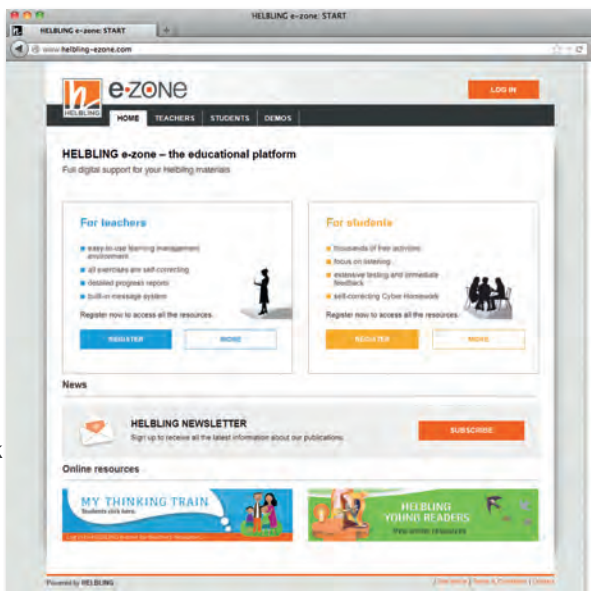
HELBLING e-zone: START

HELBLING e-zone: START

www.helbling-ezone.com

h HELBLING e-zone

LOG IN

HOME TEACHERS STUDENTS DEMOS

HELBLING e-zone – the educational platform

Full digital support for your Helbling materials

For teachers

easy-to-use learning management environment

all exercises are self-correcting

detailed progress reports

built-in message system

Register now to access all the resources.

REGISTER MORE

For students

thousands of free activities

focus on listening

extensive testing and immediate feedback

self-correcting Cyber Homework

Register now to access all the resources.

REGISTER MORE

News

HELBLING NEWSLETTER

Sign up to receive all the latest information about our publications.

SUBSCRIBE

Online resources

MY THINKING TRAIN

Students click here.

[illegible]

HELBLING YOUNG READERS

free online resources

Powered by HELBLING

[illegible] | Terms & Conditions | Contact